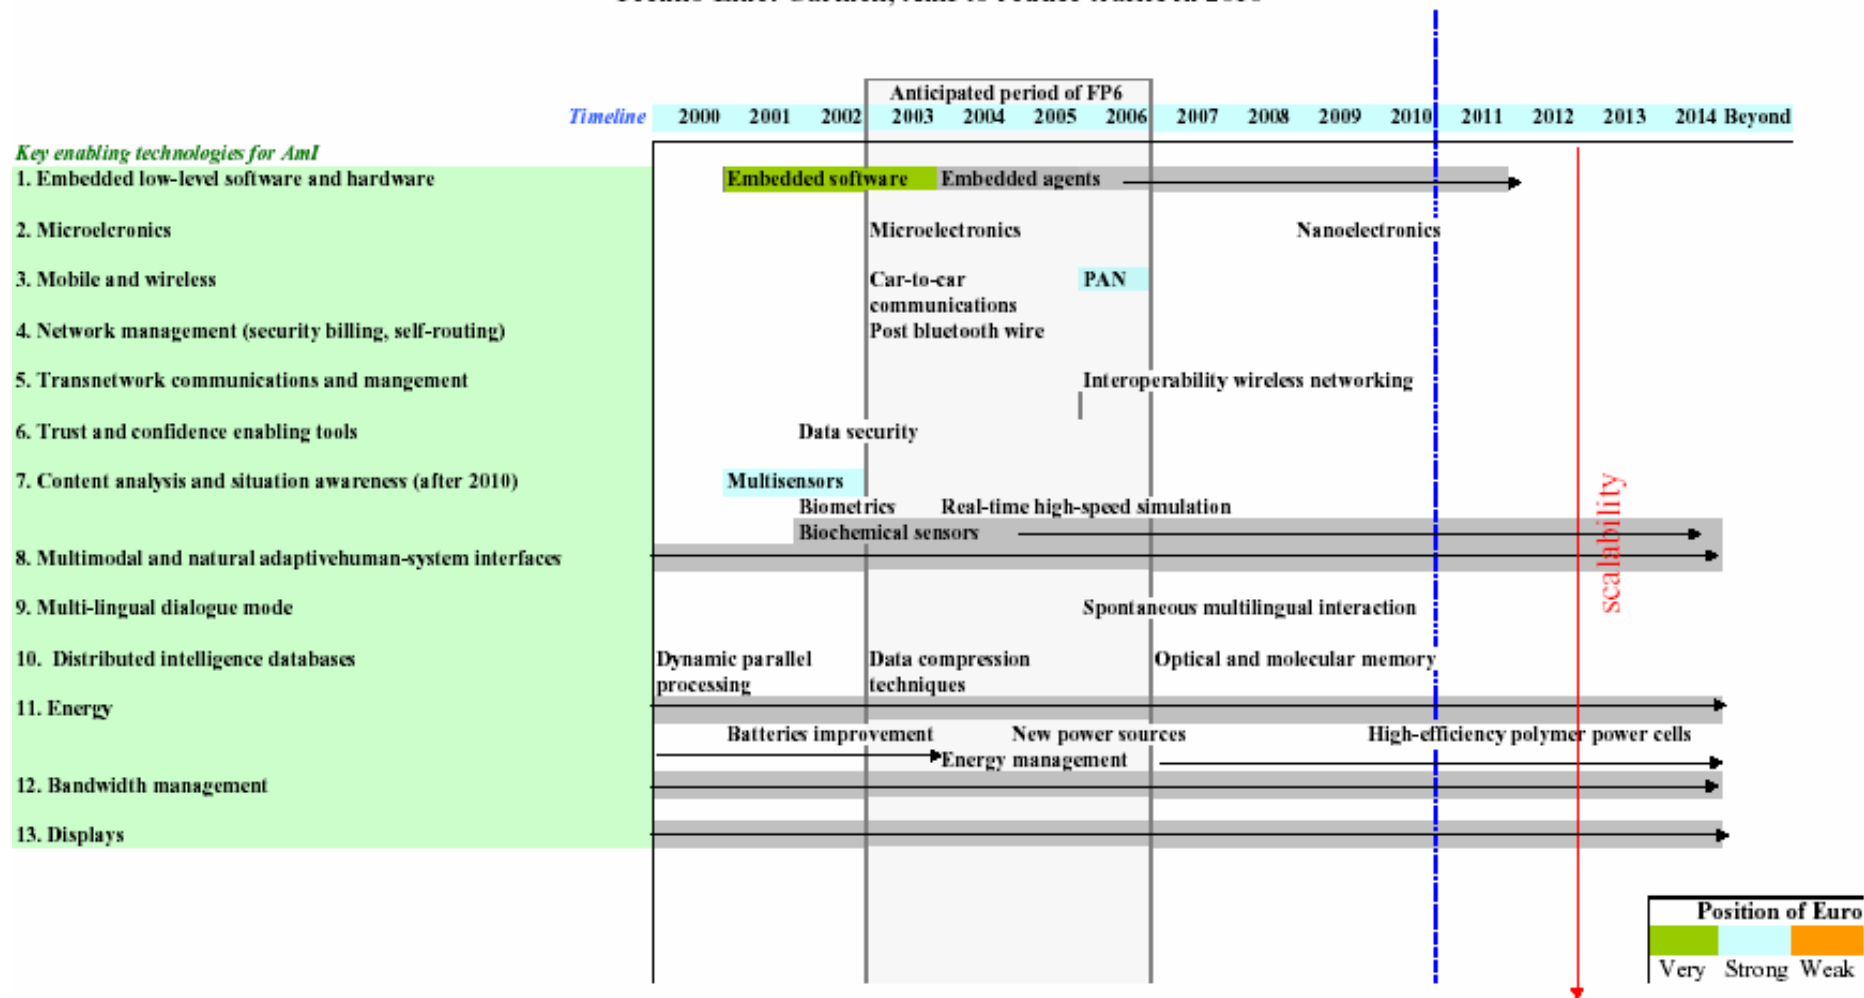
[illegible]

Anticipated period of FP6

Timeline 2000 2001 2002 2003 2004 2005 2006 2007 2008 2009 2010 2011 2012 2013 2014 Beyond

Key enabling technologies for AmI

1. Embedded low-level software and hardware

Embedded software Embedded agents

2. Microelcronics

Microelectronics Nanoelectronics

3. Mobile and wireless

Car-to-car communications PAN

4. Network management (security billing, self-routing)

Post bluetooth wire

5. Transnetwork communications and mangement

Interoperability wireless networking

6. Trust and confidence enabling tools

Data security

7. Content analysis and situation awareness (after 2010)

Multisensors

Biometrics Real-time high-speed simulation

Biochemical sensors

8. Multimodal and natural adaptivehuman-system interfaces

9. Multi-lingual dialogue mode

Spontaneous multilingual interaction

10. Distributed intelligence databases

Dynamic parallel processing Data compression techniques Optical and molecular memory

11. Energy

Batteries improvement New power sources High-efficiency polymer power cells

Energy management

12. Bandwidth management

13. Displays

scalability

Position of Euro

Very Strong Weak